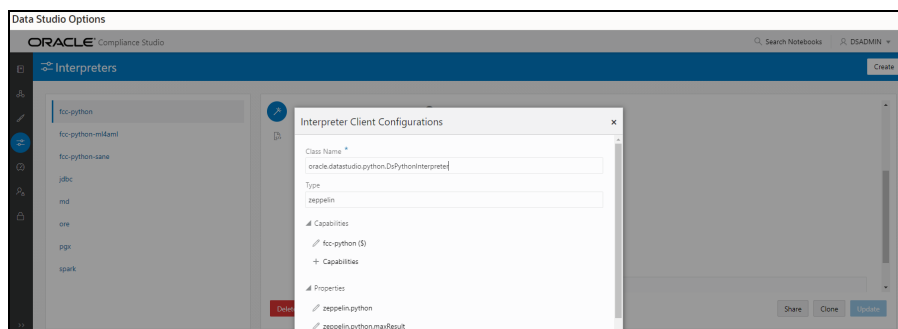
Data Studio Options

ORACLE Compliance Studio

Search Notebooks

DSADMIN

Interpreters

Create

fcc-python

fcc-python-ml4aml

fcc-python-sane

jdbc

md

ore

pgx

spark

Interpreter Client Configurations

×

Class Name *

oracle.datastudio.python.DsPythonInterpreter

Type

zeppelin

Capabilities

fcc-python ($)

+ Capabilities

Properties

zeppelin.python

zeppelin.python.maxResult

Dele

Share

Clone

Update